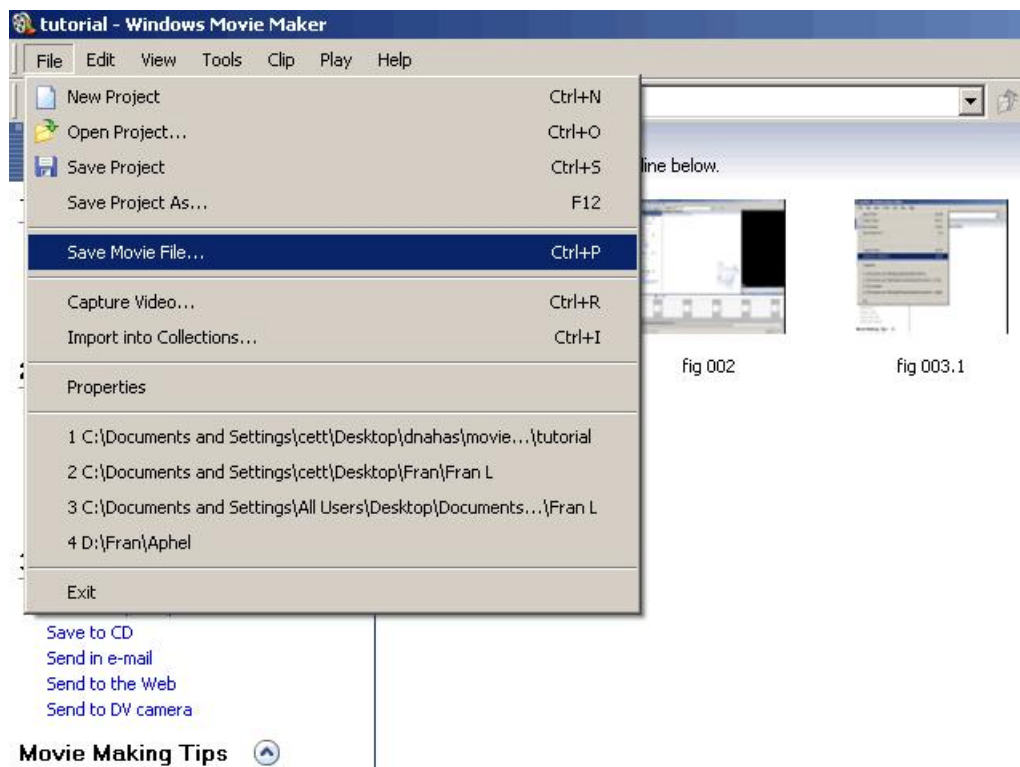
tutorial - Windows Movie Maker

File Edit View Tools Clip Play Help

New Project Ctrl+N
Open Project... Ctrl+O
Save Project Ctrl+S
Save Project As... F12
Save Movie File... Ctrl+P
Capture Video... Ctrl+R
Import into Collections... Ctrl+I
Properties
1 C:\Documents and Settings\cett\Desktop\dnahas\movie...\tutorial
2 C:\Documents and Settings\cett\Desktop\Fran\Fran L
3 C:\Documents and Settings\All Users\Desktop\Documents...\Fran L
4 D:\Fran\Aphel
Exit

line below.

fig 002

fig 003.1

Save to CD
Send in e-mail
Send to the Web
Send to DV camera

Movie Making Tips